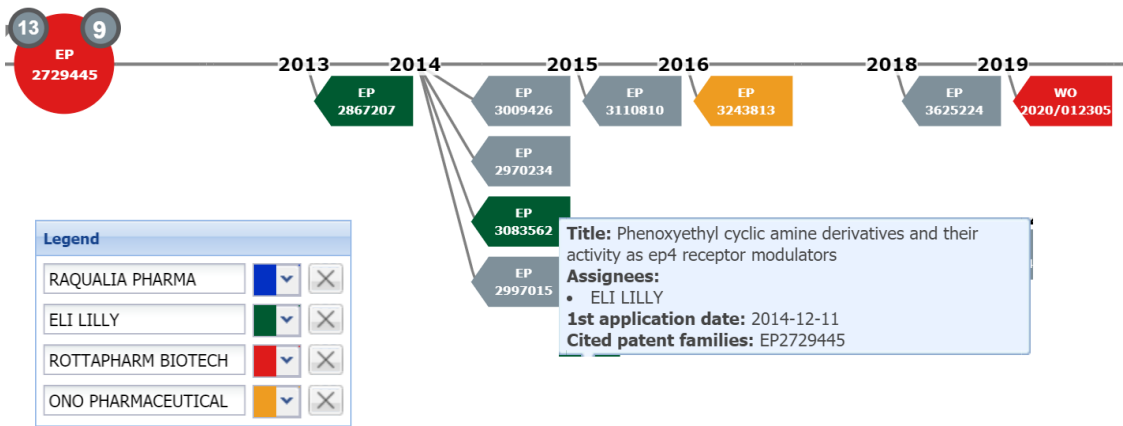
13
9
EP
2729445

2013
2014
2015
2016
2018
2019

EP
2867207

EP
3009426

EP
3110810

EP
3243813

EP
3625224

WO
2020/012305

EP
2970234

EP
3083562

EP
2997015

Legend
RAQUALIA PHARMA
ELI LILLY
ROTTAPHARM BIOTECH
ONO PHARMACEUTICAL

Title: Phenoxyethyl cyclic amine derivatives and their activity as ep4 receptor modulators
Assignees:
• ELI LILLY
1st application date: 2014-12-11
Cited patent families: EP2729445